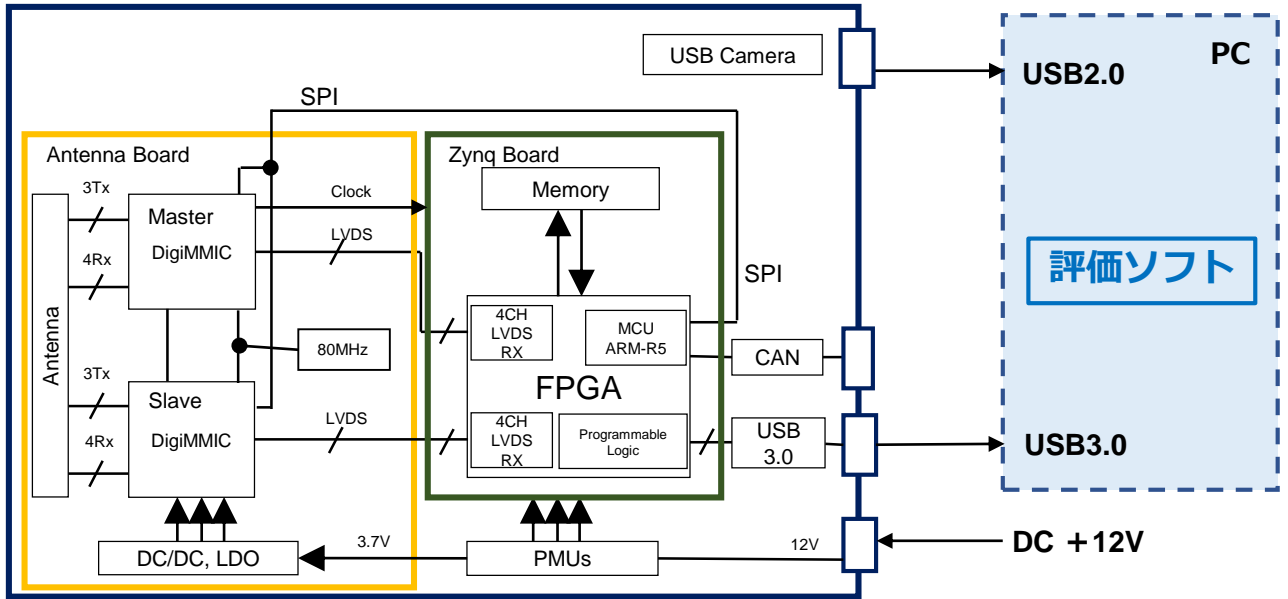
USB Camera

PC

USB2.0

SPI

Antenna Board

Zynq Board

Memory

3Tx

Master

DigiMMIC

Clock

LVDS

4Rx

SPI

評価ソフト

Antenna

4CH LVDS RX

MCU ARM-R5

80MHz

CAN

FPGA

3Tx

Slave

DigiMMIC

LVDS

4Rx

4CH LVDS RX

Programmable Logic

USB 3.0

USB3.0

DC/DC, LDO

3.7V

PMUs

12V

DC ＋12V